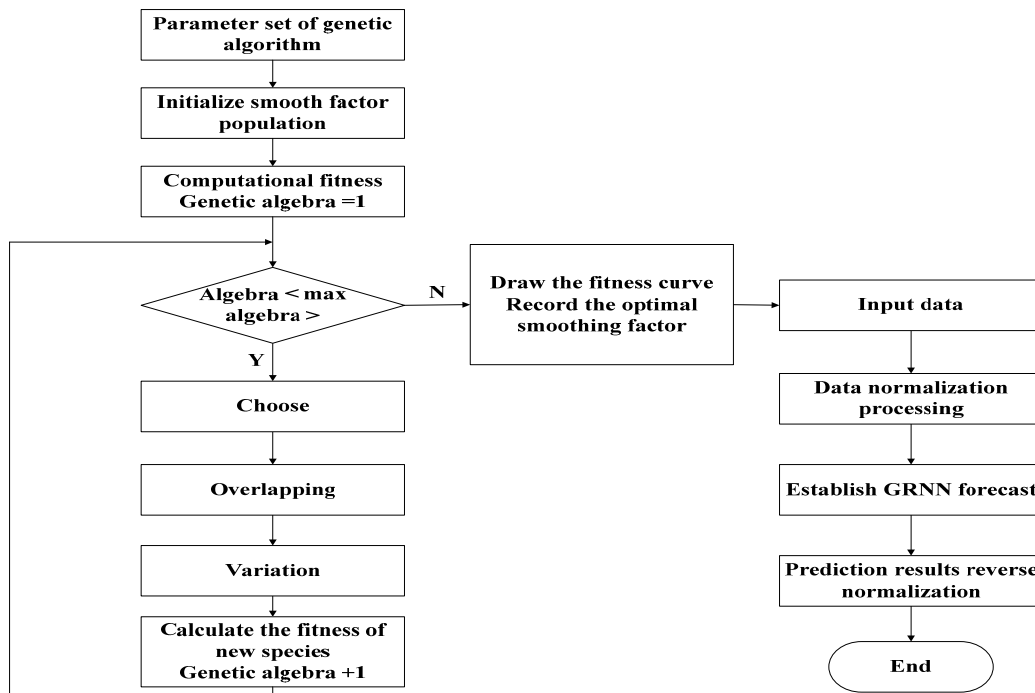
Parameter set of genetic algorithm

Initialize smooth factor population

Computational fitness
Genetic algebra =1

Algebra < max algebra >

N

Y

Draw the fitness curve
Record the optimal smoothing factor

Input data

Data normalization processing

Establish GRNN forecast

Prediction results reverse normalization

End

Choose

Overlapping

Variation

Calculate the fitness of new species
Genetic algebra +1